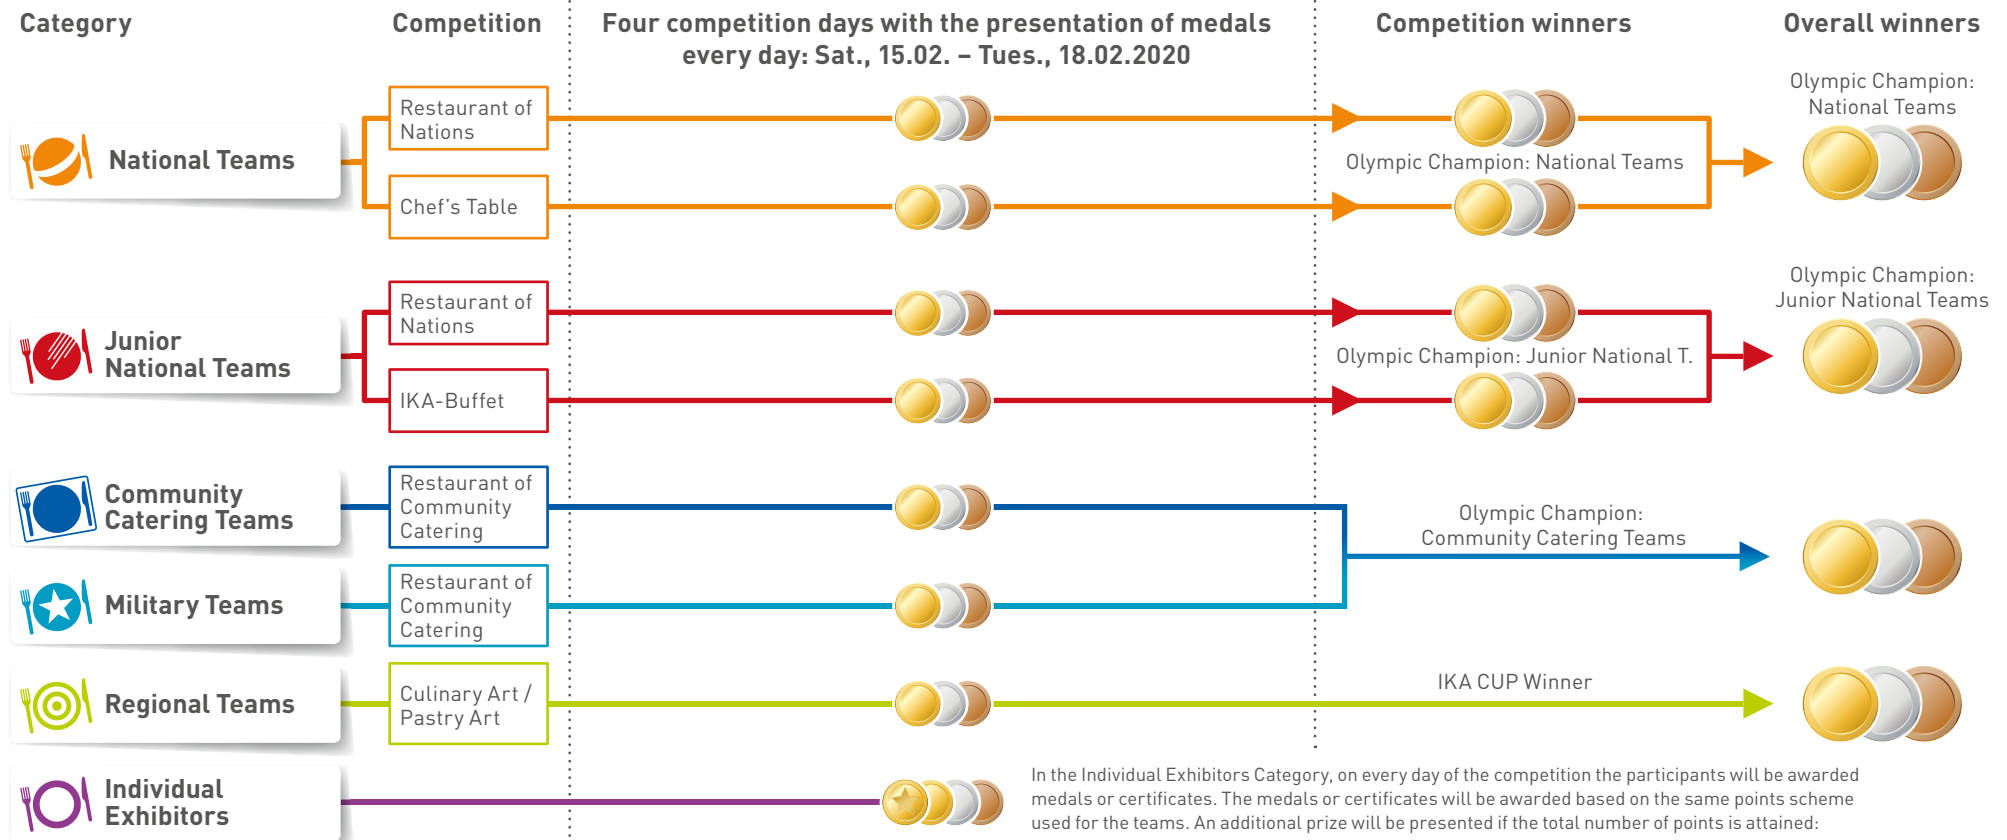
Category

Competition

Four competition days with the presentation of medals every day: Sat., 15.02. – Tues., 18.02.2020

Competition winners

Overall winners

National Teams

Restaurant of Nations

Chef's Table

Olympic Champion: National Teams

Olympic Champion: National Teams

Junior National Teams

Restaurant of Nations

IKA-Buffet

Olympic Champion: Junior National T.

Olympic Champion: Junior National Teams

Community Catering Teams

Restaurant of Community Catering

Military Teams

Restaurant of Community Catering

Olympic Champion: Community Catering Teams

Regional Teams

Culinary Art / Pastry Art

IKA CUP Winner

Individual Exhibitors

In the Individual Exhibitors Category, on every day of the competition the participants will be awarded medals or certificates. The medals or certificates will be awarded based on the same points scheme used for the teams. An additional prize will be presented if the total number of points is attained: